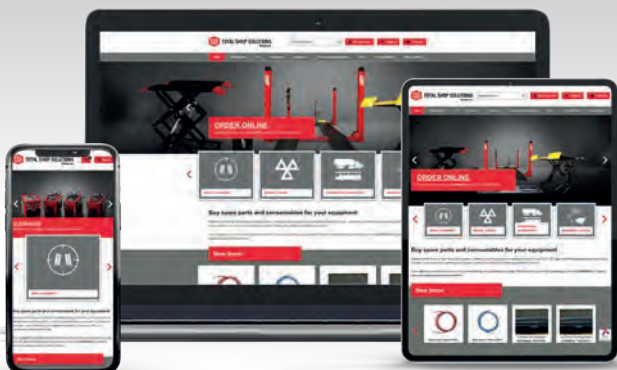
TOTAL SHOP SOLUTIONS

ORDER ONLINE

Buy spare parts and consumables for your equipment

TOTAL SHOP SOLUTIONS

ORDER ONLINE

Buy spare parts and consumables for your equipment

TOTAL SHOP SOLUTIONS

Buy spare parts and consumables for your equipment